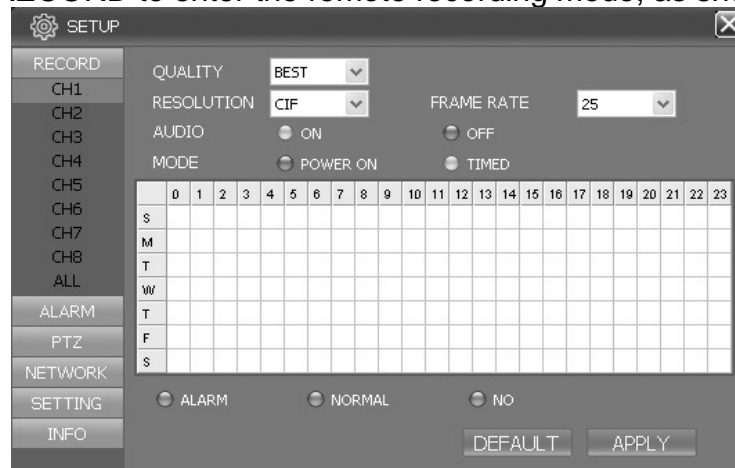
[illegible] to enter the remote recording mode, as sh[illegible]

SETUP

RECORD
CH1
CH2
CH3
CH4
CH5
CH6
CH7
CH8
ALL
ALARM
PTZ
NETWORK
SETTING
INFO

QUALITY BEST
RESOLUTION CIF
FRAME RATE 25
AUDIO ON OFF
MODE POWER ON TIMED

| | 0 | 1 | 2 | 3 | 4 | 5 | 6 | 7 | 8 | 9 | 10 | 11 | 12 | 13 | 14 | 15 | 16 | 17 | 18 | 19 | 20 | 21 | 22 | 23 |
|---|---|---|---|---|---|---|---|---|---|---|---|---|---|---|---|---|---|---|---|---|---|---|---|---|
| S | | | | | | | | | | | | | | | | | | | | | | | | |
| M | | | | | | | | | | | | | | | | | | | | | | | | |
| T | | | | | | | | | | | | | | | | | | | | | | | | |
| W | | | | | | | | | | | | | | | | | | | | | | | | |
| T | | | | | | | | | | | | | | | | | | | | | | | | |
| F | | | | | | | | | | | | | | | | | | | | | | | | |
| S | | | | | | | | | | | | | | | | | | | | | | | | |

ALARM NORMAL NO

DEFAULT APPLY